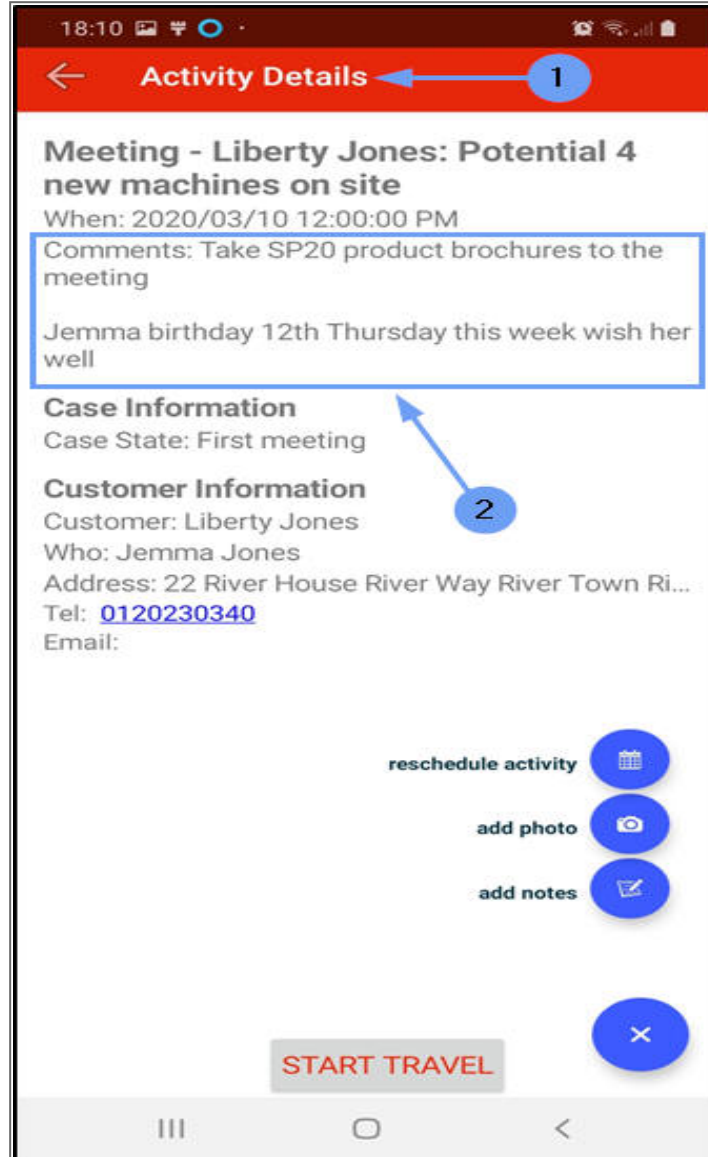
18:10

Activity Details

1

Meeting - Liberty Jones: Potential 4 new machines on site

When: 2020/03/10 12:00:00 PM

Comments: Take SP20 product brochures to the meeting

Jemma birthday 12th Thursday this week wish her well

Case Information

Case State: First meeting

2

Customer Information

Customer: Liberty Jones

Who: Jemma Jones

Address: 22 River House River Way River Town Ri...

Tel: 0120230340

Email:

reschedule activity

add photo

add notes

START TRAVEL